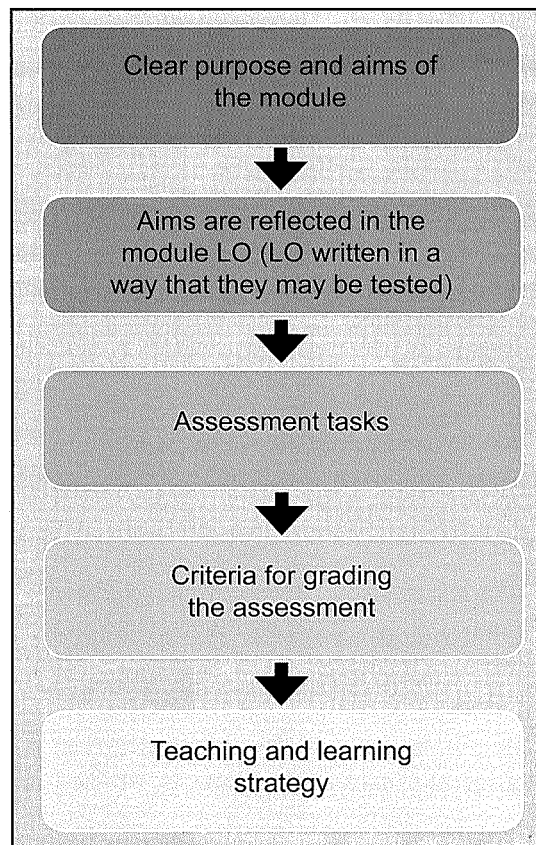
Clear purpose and aims of the module

Aims are reflected in the module LO (LO written in a way that they may be tested)

Assessment tasks

Criteria for grading the assessment

Teaching and learning strategy